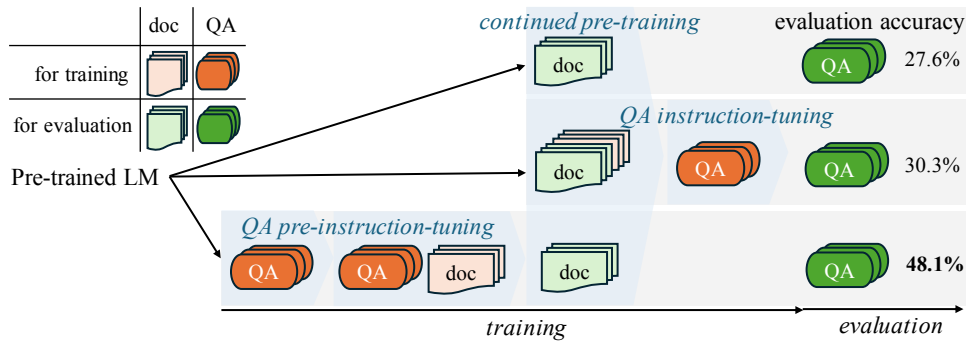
|  | doc | QA |
|---|---|---|
| for training | | |
| for evaluation | | |

Pre-trained LM

continued pre-training

doc

evaluation accuracy

QA 27.6%

QA instruction-tuning

doc

QA

QA 30.3%

QA pre-instruction-tuning

QA

QA doc

doc

QA **48.1%**

training

evaluation